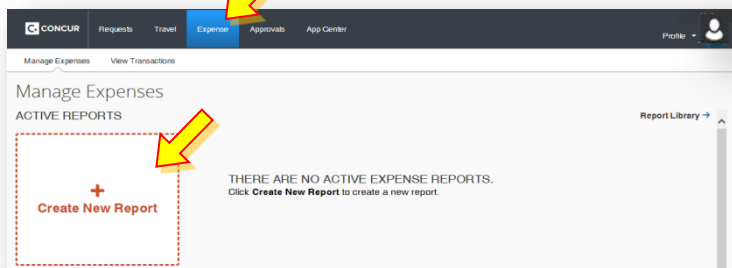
CONCUR Requests Travel Expense Approvals App Center Profile

Manage Expenses View Transactions

Manage Expenses

ACTIVE REPORTS

Report Library →

+
Create New Report

THERE ARE NO ACTIVE EXPENSE REPORTS.
Click Create New Report to create a new report.